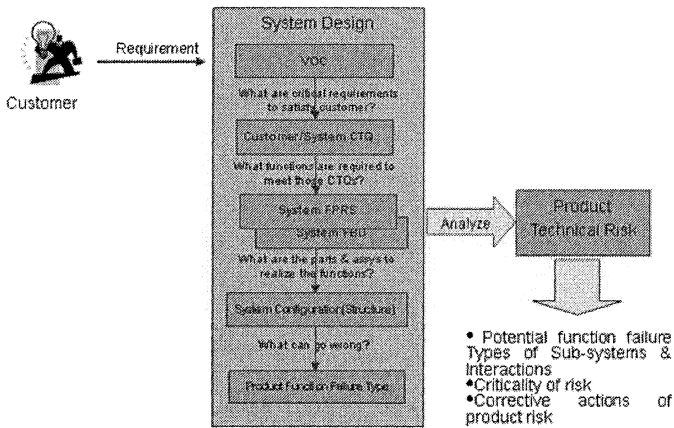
Customer

Requirement

System Design

VOC

What are critical requirements to satisfy customer?

Customer/System CTQ

What functions are required to meet those CTQs?

System FPRS

System FBD

What are the parts & assys to realize the functions?

System Configuration(Structure)

What can go wrong?

Product Function Failure Type

Analyze

Product Technical Risk

• Potential function failure Types of Sub-systems & Interactions
•Criticality of risk
•Corrective actions of product risk